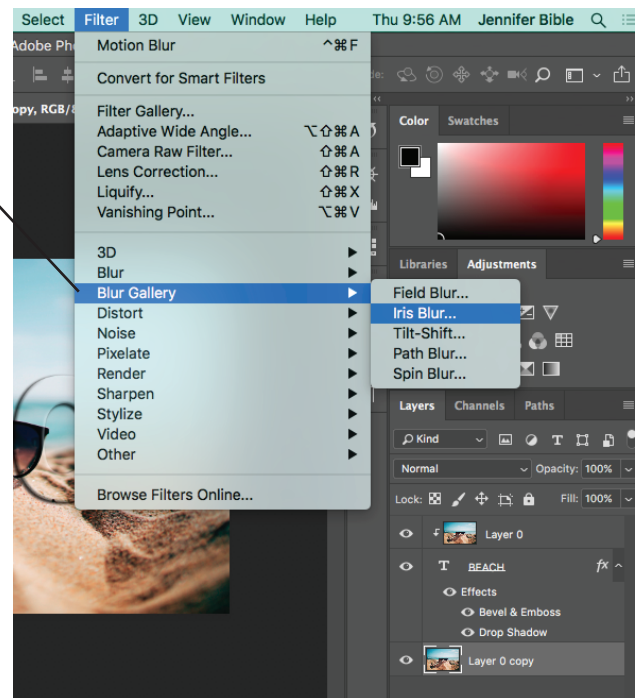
Select Filter 3D View Window Help Thu 9:56 AM Jennifer Bible

Adobe Ph

opy, RGB/8

Motion Blur ^⌘F
Convert for Smart Filters
Filter Gallery...
Adaptive Wide Angle... ⌥⇧⌘A
Camera Raw Filter... ⇧⌘A
Lens Correction... ⇧⌘R
Liquify... ⇧⌘X
Vanishing Point... ⌥⌘V
3D
Blur
Blur Gallery
Distort
Noise
Pixelate
Render
Sharpen
Stylize
Video
Other
Browse Filters Online...

Field Blur...
Iris Blur...
Tilt-Shift...
Path Blur...
Spin Blur...

Color Swatches

Libraries Adjustments

Layers Channels Paths

Kind

Normal Opacity: 100%

Lock: Fill: 100%

Layer 0

BEACH

Effects

Bevel & Emboss

Drop Shadow

Layer 0 copy